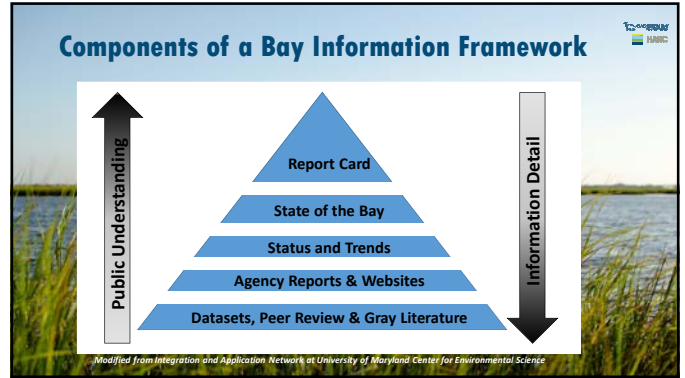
Components of a Bay Information Framework

HARC

Public Understanding

Report Card

State of the Bay

Status and Trends

Agency Reports & Websites

Datasets, Peer Review & Gray Literature

Information Detail

Modified from Integration and Application Network at University of Maryland Center for Environmental Science